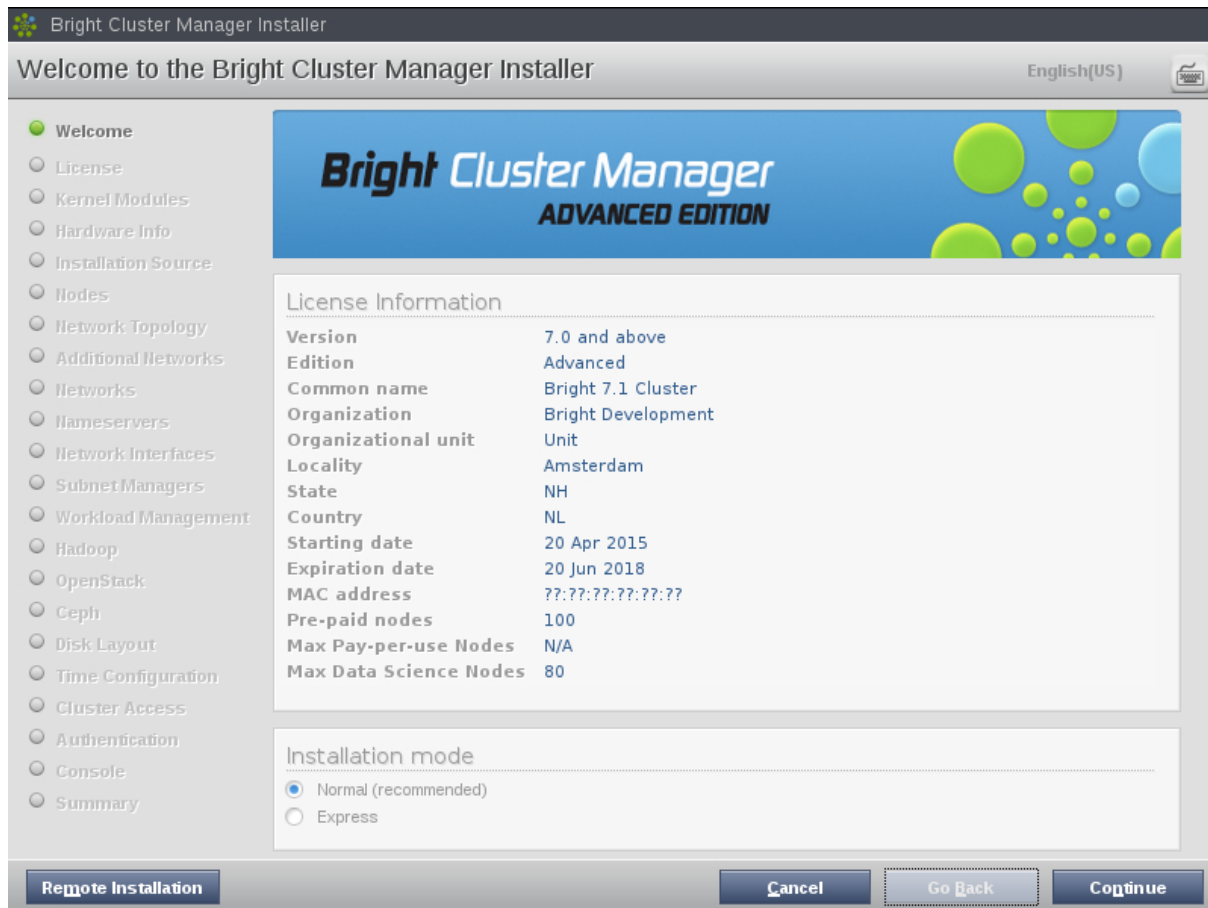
Bright Cluster Manager Installer

Welcome to the Bright Cluster Manager Installer

English(US)

Welcome
License
Kernel Modules
Hardware Info
Installation Source
Nodes
Network Topology
Additional Networks
Networks
Nameservers
Network Interfaces
Subnet Managers
Workload Management
Hadoop
OpenStack
Ceph
Disk Layout
Time Configuration
Cluster Access
Authentication
Console
Summary

Bright Cluster Manager
ADVANCED EDITION

License Information

| | |
|---|---|
| Version | 7.0 and above |
| Edition | Advanced |
| Common name | Bright 7.1 Cluster |
| Organization | Bright Development |
| Organizational unit | Unit |
| Locality | Amsterdam |
| State | NH |
| Country | NL |
| Starting date | 20 Apr 2015 |
| Expiration date | 20 Jun 2018 |
| MAC address | ??:??:??:??:??:?? |
| Pre-paid nodes | 100 |
| Max Pay-per-use Nodes | N/A |
| Max Data Science Nodes | 80 |

Installation mode

Normal (recommended)
Express

Remote Installation
Cancel
Go Back
Continue